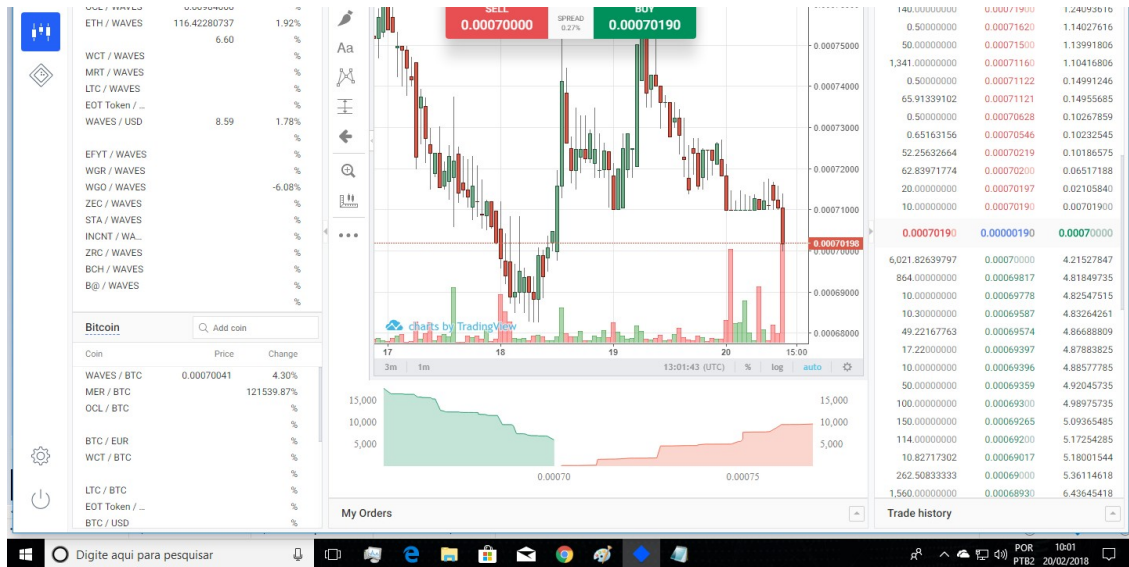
OCL / WAVES 0.00984086 %
ETH / WAVES 116.42280737 1.92%
6.60 %
WCT / WAVES %
MRT / WAVES %
LTC / WAVES %
EOT Token / ... %
WAVES / USD 8.59 1.78%
%
EFYT / WAVES %
WGR / WAVES %
WGO / WAVES -6.08%
ZEC / WAVES %
STA / WAVES %
INCNT / WA... %
ZRC / WAVES %
BCH / WAVES %
B@ / WAVES %
%

Bitcoin
Add coin

| Coin | Price | Change |
|---|---|---|
| WAVES / BTC | 0.00070041 | 4.30% |
| MER / BTC | | 121539.87% |
| OCL / BTC | | % |
| | | % |
| BTC / EUR | | % |
| WCT / BTC | | % |
| | | % |
| LTC / BTC | | % |
| EOT Token / ... | | % |
| BTC / USD | | % |

Aa

SELL
0.00070000
SPREAD
0.27%
BUY
0.00070190

0.00075000
0.00074000
0.00073000
0.00072000
0.00071000
0.00070198
0.00070000
0.00069000
0.00068000

charts by TradingView
17 18 19 20 15:00
3m 1m 13:01:43 (UTC) % log auto

15,000
10,000
5,000
15,000
10,000
5,000
0.00070 0.00075

My Orders

| | | |
|---|---|---|
| 140.00000000 | 0.00071900 | 1.24093616 |
| 0.50000000 | 0.00071620 | 1.14027616 |
| 50.00000000 | 0.00071500 | 1.13991806 |
| 1,341.00000000 | 0.00071160 | 1.10416806 |
| 0.50000000 | 0.00071122 | 0.14991246 |
| 65.91339102 | 0.00071121 | 0.14955685 |
| 0.50000000 | 0.00070628 | 0.10267859 |
| 0.65163156 | 0.00070546 | 0.10232545 |
| 52.25632664 | 0.00070219 | 0.10186575 |
| 62.83971774 | 0.00070200 | 0.06517188 |
| 20.00000000 | 0.00070197 | 0.02105840 |
| 10.00000000 | 0.00070190 | 0.00701900 |
| 0.00070190 | 0.00000190 | 0.00070000 |
| 6,021.82639797 | 0.00070000 | 4.21527847 |
| 864.00000000 | 0.00069817 | 4.81849735 |
| 10.00000000 | 0.00069778 | 4.82547515 |
| 10.30000000 | 0.00069587 | 4.83264261 |
| 49.22167763 | 0.00069574 | 4.86688809 |
| 17.22000000 | 0.00069397 | 4.87883825 |
| 10.00000000 | 0.00069396 | 4.88577785 |
| 50.00000000 | 0.00069359 | 4.92045735 |
| 100.00000000 | 0.00069300 | 4.98975735 |
| 150.00000000 | 0.00069265 | 5.09365485 |
| 114.00000000 | 0.00069200 | 5.17254285 |
| 10.82717302 | 0.00069017 | 5.18001544 |
| 262.50833333 | 0.00069000 | 5.36114618 |
| 1,560.00000000 | 0.00068930 | 6.43645418 |

Trade history

Digite aqui para pesquisar
POR PTB2 10:01 20/02/2018